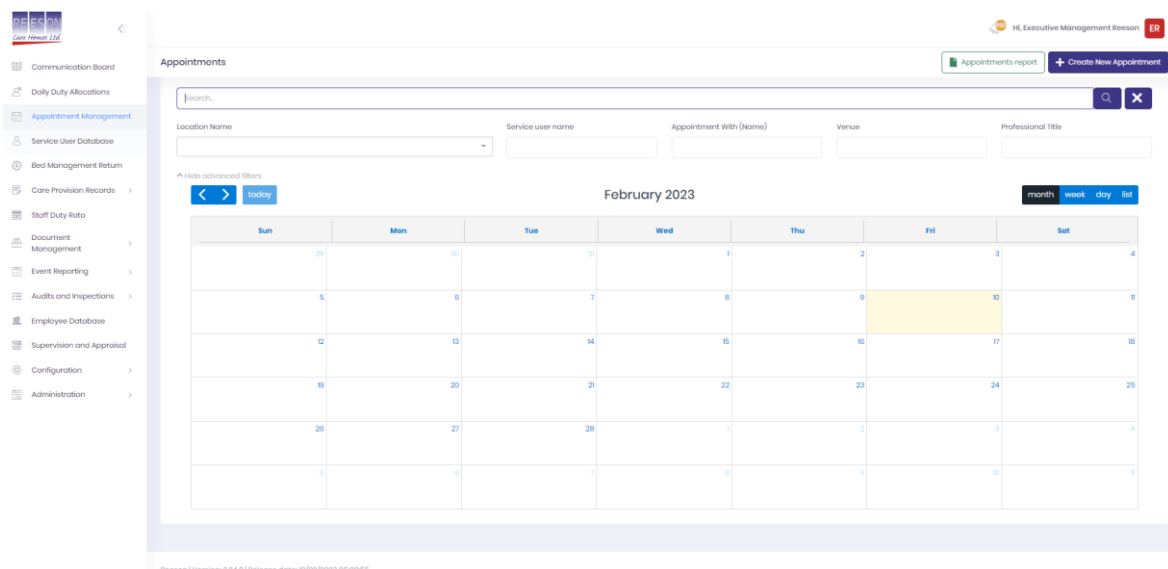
REESON
Care Homes Ltd

Communication Board
Daily Duty Allocations
Appointment Management
Service User Database
Bed Management Return
Care Provision Records
Staff Duty Rota
Document Management
Event Reporting
Audits and Inspections
Employee Database
Supervision and Appraisal
Configuration
Administration

Hi, Executive Management Reeson ER

Appointments

Appointments report
+ Create New Appointment

Search...

Location Name
Service user name
Appointment With (Name)
Venue
Professional Title

^ Hide advanced filters

< > today

February 2023

month week day list

| Sun | Mon | Tue | Wed | Thu | Fri | Sat |
|---|---|---|---|---|---|---|
| 29 | 30 | 31 | 1 | 2 | 3 | 4 |
| 5 | 6 | 7 | 8 | 9 | 10 | 11 |
| 12 | 13 | 14 | 15 | 16 | 17 | 18 |
| 19 | 20 | 21 | 22 | 23 | 24 | 25 |
| 26 | 27 | 28 | 1 | 2 | 3 | 4 |
| 5 | 6 | 7 | 8 | 9 | 10 | 11 |

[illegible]